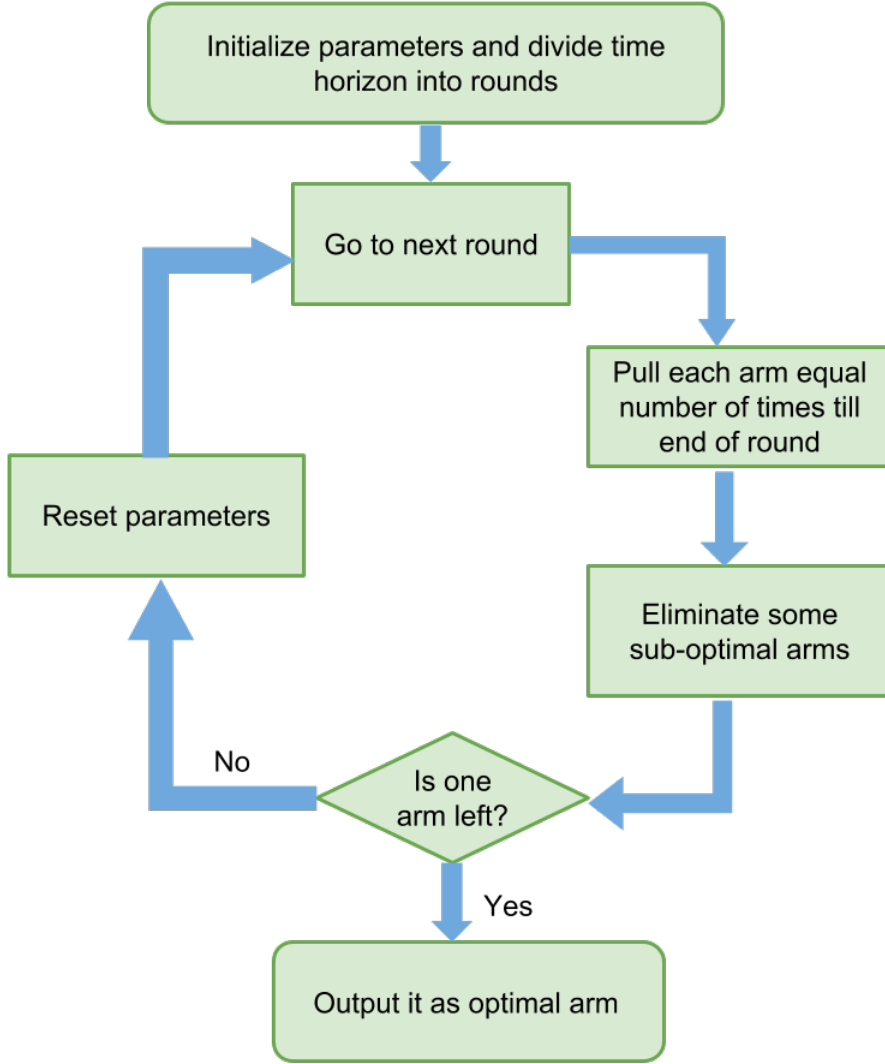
Initialize parameters and divide time horizon into rounds

Go to next round

Pull each arm equal number of times till end of round

Eliminate some sub-optimal arms

Is one arm left?

No

Reset parameters

Yes

Output it as optimal arm